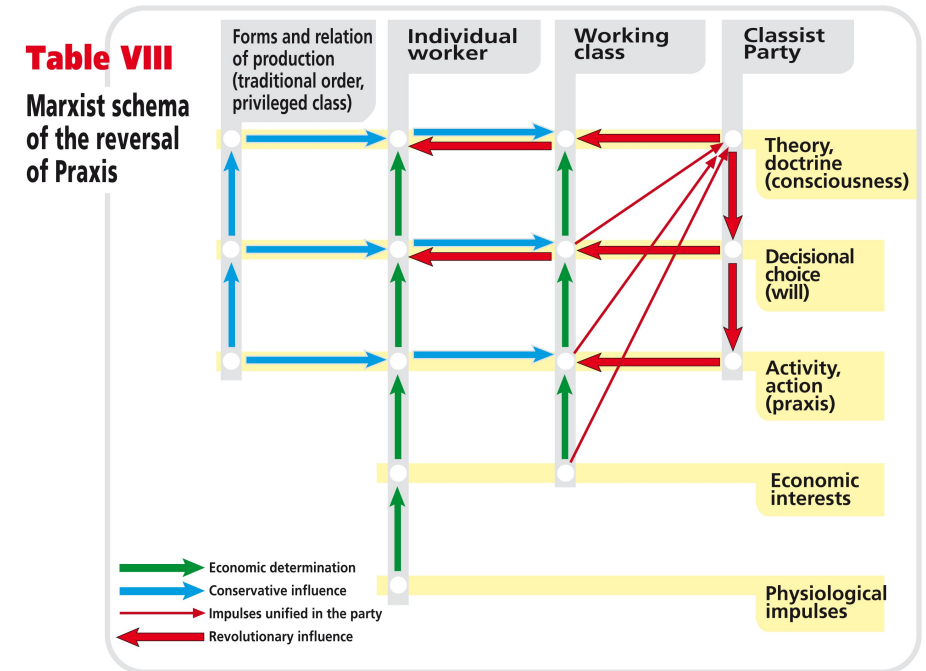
Table VIII

Marxist schema of the reversal of Praxis

Forms and relation of production (traditional order, privileged class)

Individual worker

Working class

Classist Party

Theory, doctrine (consciousness)

Decisional choice (will)

Activity, action (praxis)

Economic interests

Physiological impulses

Economic determination

Conservative influence

Impulses unified in the party

Revolutionary influence